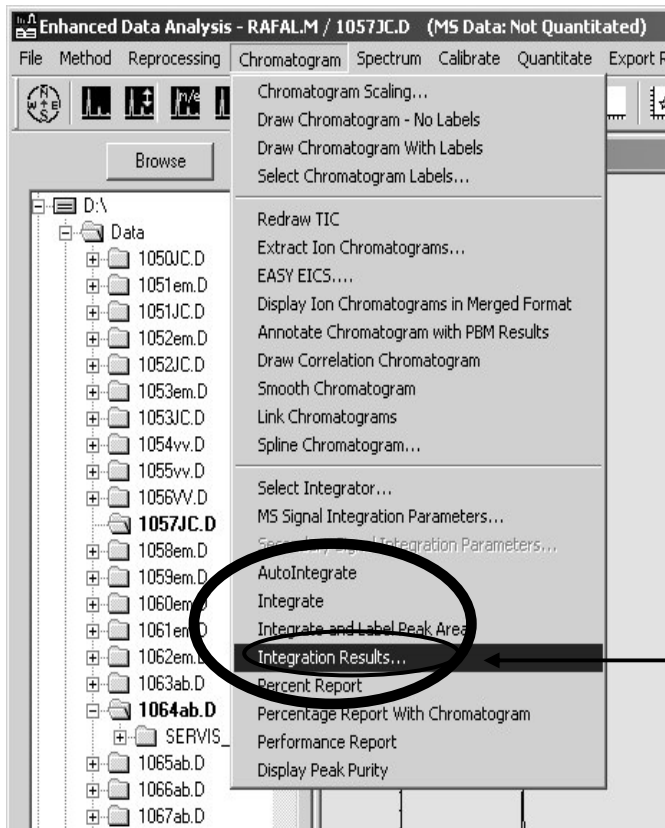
Enhanced Data Analysis - RAFAL.M / 1057JC.D (MS Data: Not Quantitated)

File Method Reprocessing Chromatogram Spectrum Calibrate Quantitate Export R

Browse

D:\
Data
1050JC.D
1051em.D
1051JC.D
1052em.D
1052JC.D
1053em.D
1053JC.D
1054vv.D
1055vv.D
1056VV.D
1057JC.D
1058em.D
1059em.D
1060em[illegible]
1061em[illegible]
1062em.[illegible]
1063ab.D
1064ab.D
SERVIS_
1065ab.D
1066ab.D
1067ab.D

Chromatogram Scaling...
Draw Chromatogram - No Labels
Draw Chromatogram With Labels
Select Chromatogram Labels...

Redraw TIC
Extract Ion Chromatograms...
EASY EICS....
Display Ion Chromatograms in Merged Format
Annotate Chromatogram with PBM Results
Draw Correlation Chromatogram
Smooth Chromatogram
Link Chromatograms
Spline Chromatogram...

Select Integrator...
MS Signal Integration Parameters...
Sec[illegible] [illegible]ntegration Parameters...
AutoIntegrate
Integrate
Integrate and Label Peak Area
Integration Results...
Percent Report
Percentage Report With Chromatogram
Performance Report
Display Peak Purity